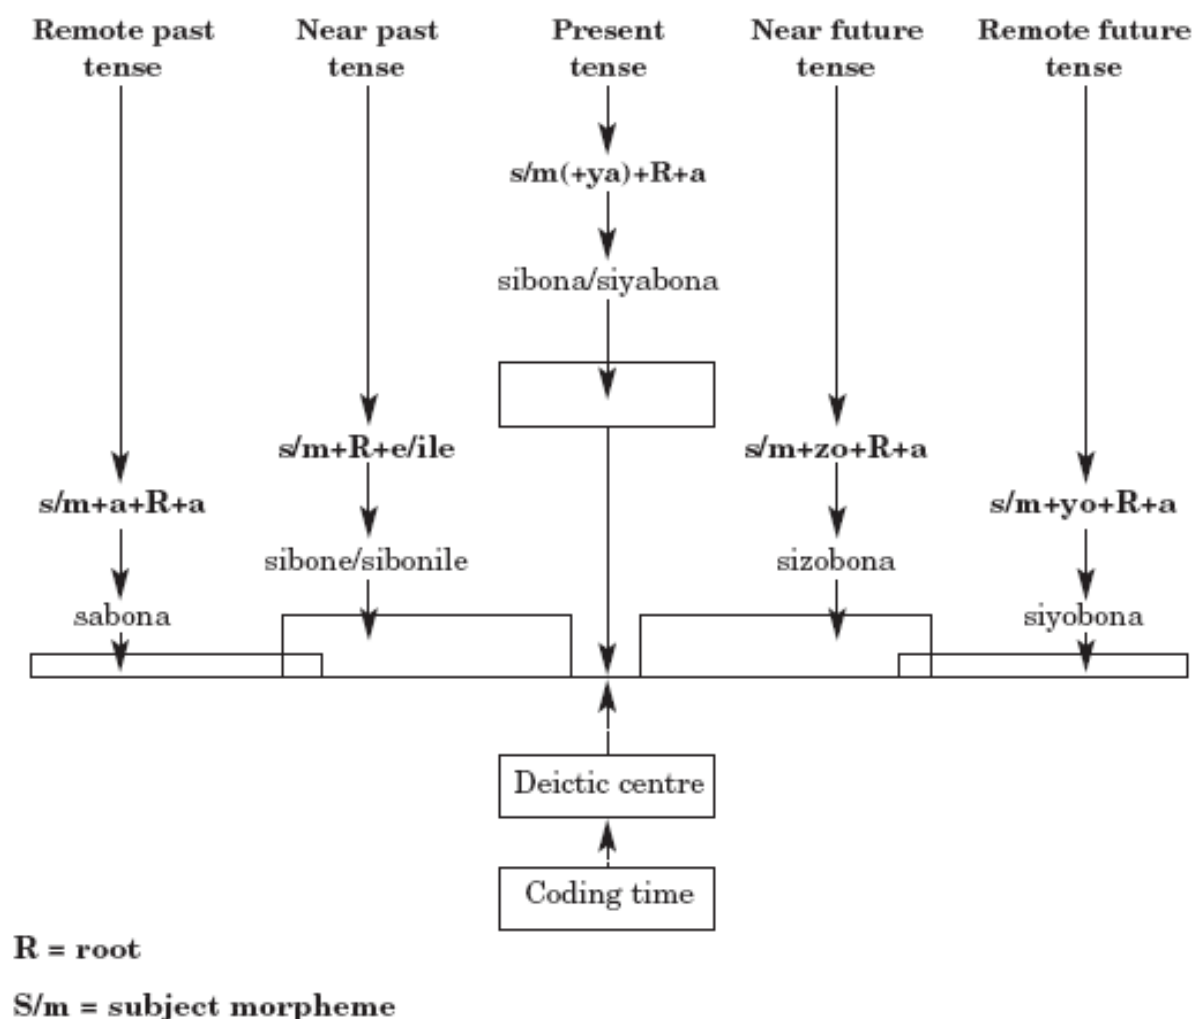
Remote past tense

Near past tense

Present tense

Near future tense

Remote future tense

s/m(+ya)+R+a

sibona/siyabona

s/m+R+e/ile

s/m+zo+R+a

s/m+a+R+a

s/m+yo+R+a

sibone/sibonile

sizobona

sabona

siyobona

Deictic centre

Coding time

R = root

S/m = subject morpheme